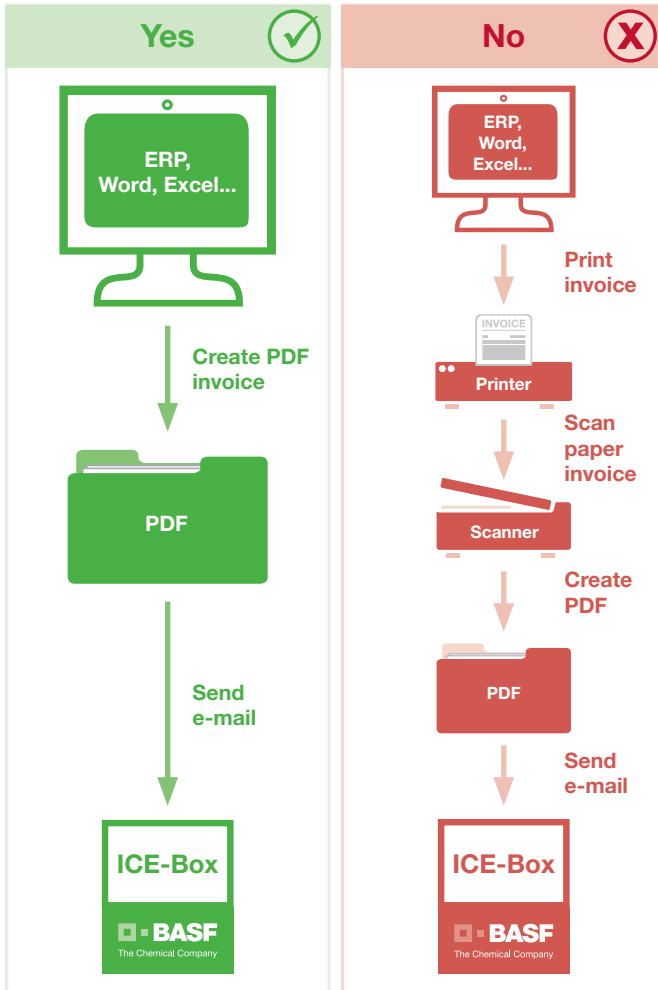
Yes

ERP, Word, Excel...

Create PDF invoice

PDF

Send e-mail

ICE-Box

BASF
The Chemical Company

No

ERP, Word, Excel...

Print invoice

INVOICE

Printer

Scan paper invoice

Scanner

Create PDF

PDF

Send e-mail

ICE-Box

BASF
The Chemical Company